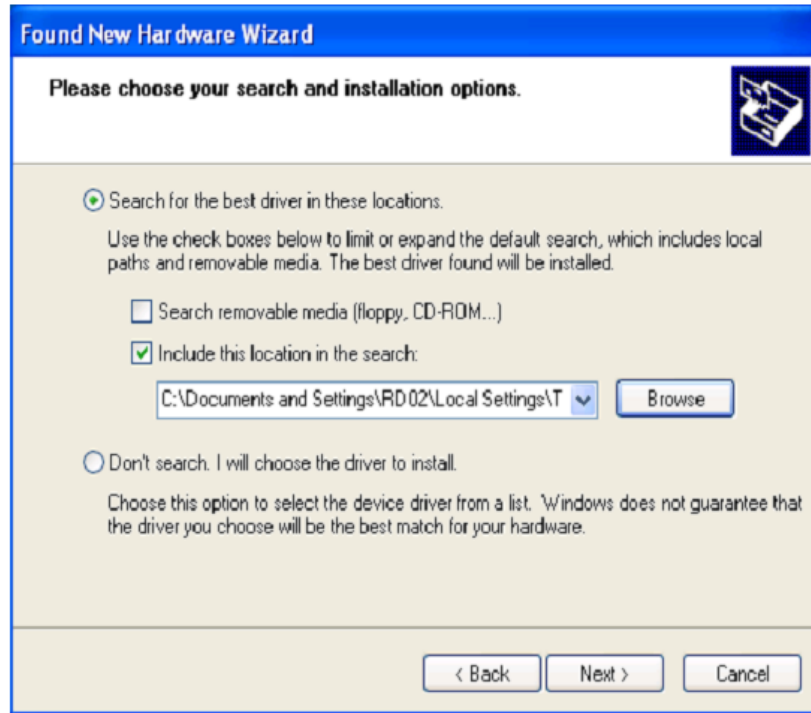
Found New Hardware Wizard

Please choose your search and installation options.

Search for the best driver in these locations.

Use the check boxes below to limit or expand the default search, which includes local paths and removable media. The best driver found will be installed.

Search removable media (floppy, CD-ROM...)

Include this location in the search:

C:\Documents and Settings\RD02\Local Settings\T

Browse

Don't search. I will choose the driver to install.

Choose this option to select the device driver from a list. Windows does not guarantee that the driver you choose will be the best match for your hardware.

< Back

Next >

Cancel